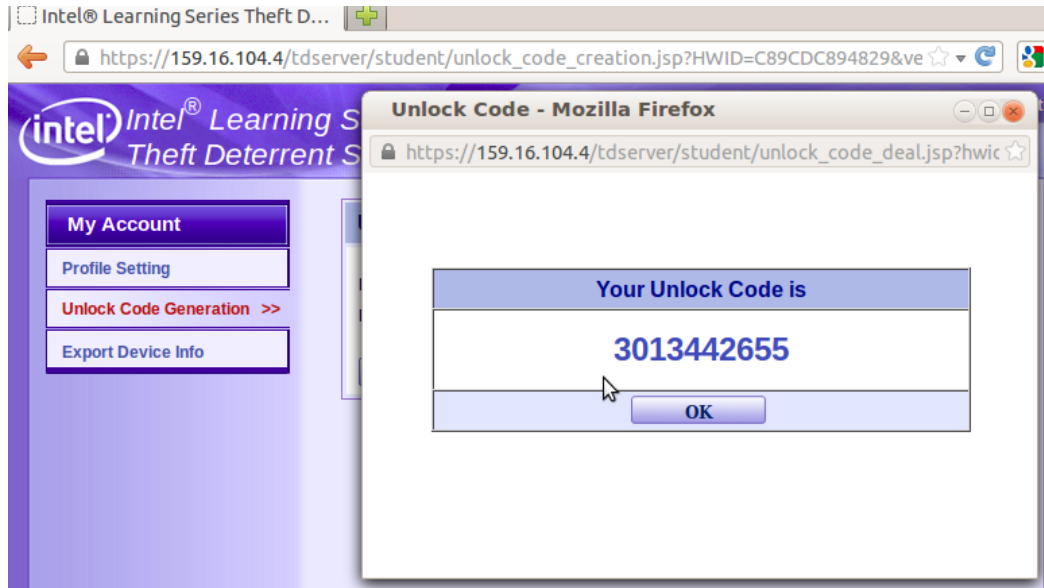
Intel® Learning Series Theft D...

https://159.16.104.4/tdserver/student/unlock_code_creation.jsp?HWID=C89CDC894829&ve

intel Intel® Learning S
Theft Deterrent S

My Account
Profile Setting
Unlock Code Generation >>
Export Device Info

Unlock Code - Mozilla Firefox
https://159.16.104.4/tdserver/student/unlock_code_deal.jsp?hwic

| Your Unlock Code is |
|---|
| 3013442655 |
| OK |